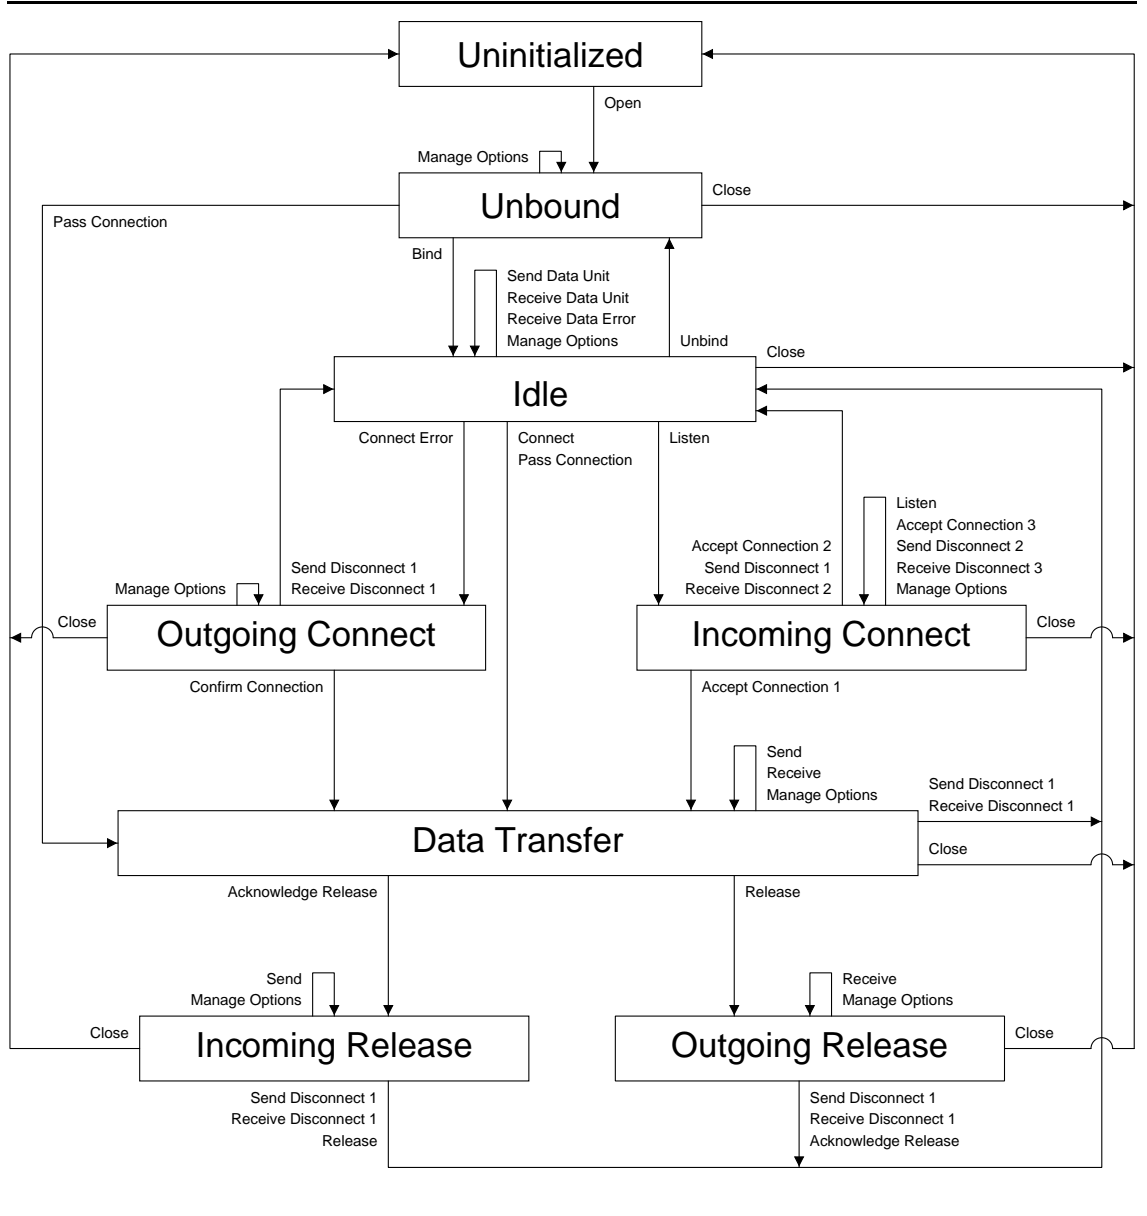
Uninitialized

Open

Manage Options

Unbound

Close

Pass Connection

Bind

Send Data Unit
Receive Data Unit
Receive Data Error
Manage Options

Unbind

Close

Idle

Connect Error

Connect
Pass Connection

Listen

Listen
Accept Connection 3
Send Disconnect 2
Receive Disconnect 3
Manage Options

Accept Connection 2
Send Disconnect 1
Receive Disconnect 2

Send Disconnect 1
Receive Disconnect 1

Manage Options

Close

Outgoing Connect

Incoming Connect

Close

Confirm Connection

Accept Connection 1

Send
Receive
Manage Options

Send Disconnect 1
Receive Disconnect 1

Data Transfer

Close

Acknowledge Release

Release

Send
Manage Options

Receive
Manage Options

Close

Incoming Release

Outgoing Release

Close

Send Disconnect 1
Receive Disconnect 1
Release

Send Disconnect 1
Receive Disconnect 1
Acknowledge Release